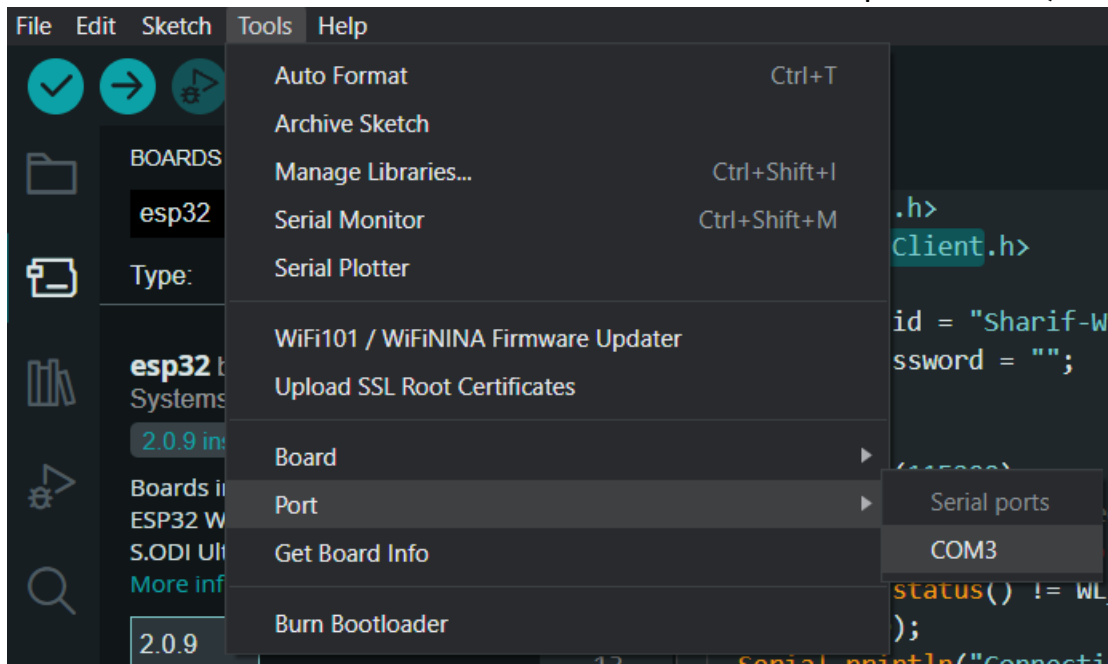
File Edit Sketch Tools Help

Auto Format Ctrl+T
Archive Sketch
Manage Libraries... Ctrl+Shift+I
Serial Monitor Ctrl+Shift+M
Serial Plotter

WiFi101 / WiFiNINA Firmware Updater
Upload SSL Root Certificates

Board
Port
Get Board Info

Burn Bootloader

Serial ports
COM3

BOARDS
esp32
Type:

esp32 b
Systems
2.0.9 ins
Boards i
ESP32 W
S.ODI Ult
More inf
2.0.9

.h>
Client.h>

id = "Sharif-W
ssword = "";

status() != WL
);
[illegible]